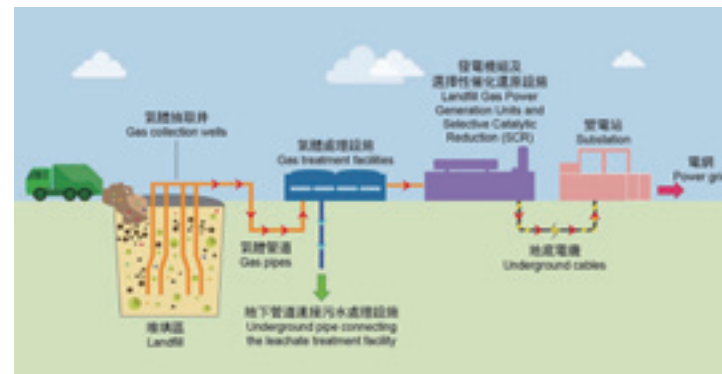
氣體抽取井
Gas collection wells

氣體處理設施
Gas treatment facilities

發電機組及選擇性催化還原設施
Landfill Gas Power Generation Units and Selective Catalytic Reduction (SCR)

變電站
Substation

電網
Power gri

氣體管道
Gas pipes

地底電纜
Underground cables

地下管道連接污水處理設施
Underground pipe connecting the leachate treatment facility

堆填區
Landfill